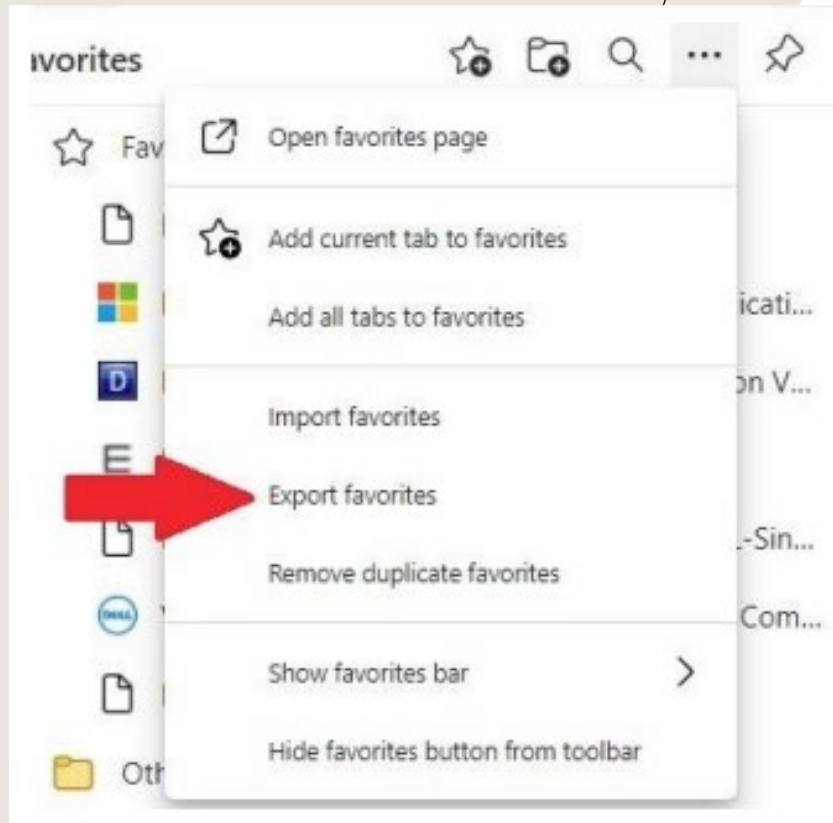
avorites

...

Fav

icati...

on V...

E

-Sin...

Com...

Oth

Open favorites page

Add current tab to favorites

Add all tabs to favorites

Import favorites

Export favorites

Remove duplicate favorites

Show favorites bar

Hide favorites button from toolbar